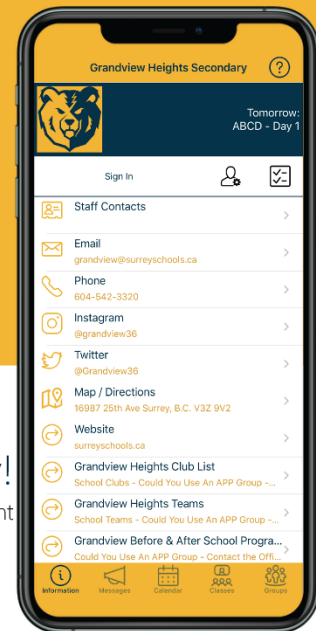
Grandview Heights Secondary

?

Tomorrow:
ABCD - Day 1

Sign In

Staff Contacts

Email
grandview@surreyschools.ca

Phone
604-542-3320

Instagram
@grandview36

Twitter
@Grandview36

Map / Directions
16987 25th Ave Surrey, B.C. V3Z 9V2

Website
surreyschools.ca

Grandview Heights Club List
School Clubs - Could You Use An APP Group -...

Grandview Heights Teams
School Teams - Could You Use An APP Group -...

Grandview Before & After School Progra...
Could You Use An APP Group - Contact the Offi...

Information
Messages
Calendar
Classes
Groups

y!
nt